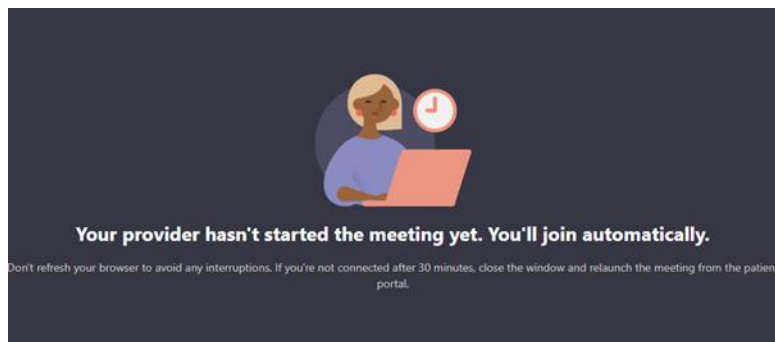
Your provider hasn't started the meeting yet. You'll join automatically.

Don't refresh your browser to avoid any interruptions. If you're not connected after 30 minutes, close the window and relaunch the meeting from the patien portal.